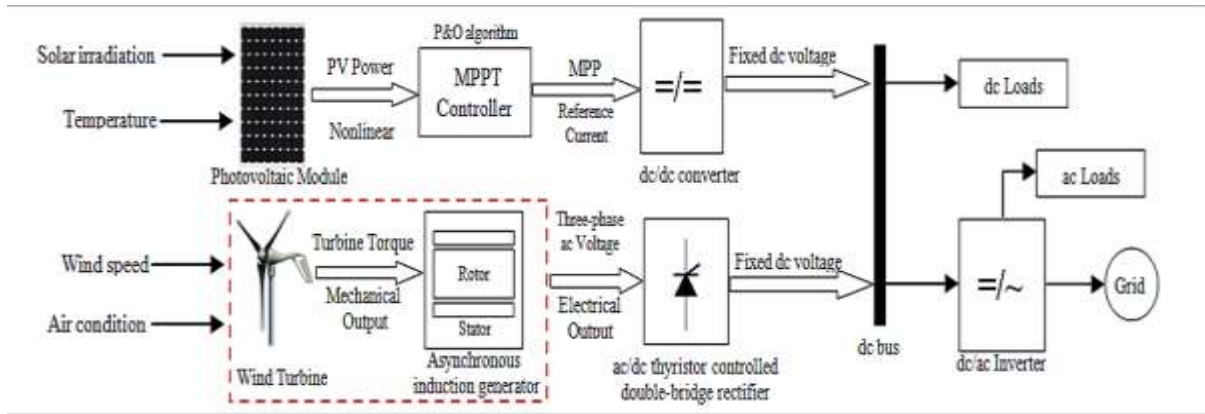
Solar irradiation

Temperature

Photovoltaic Module

PV Power

Nonlinear

P&O algorithm

MPPT Controller

MPP

Reference Current

=/=

dc/dc converter

Fixed dc voltage

dc Loads

ac Loads

Wind speed

Air condition

Wind Turbine

Turbine Torque

Mechanical Output

Rotor

Stator

Asynchronous induction generator

Three-phase ac Voltage

Electrical Output

ac/dc thyristor controlled double-bridge rectifier

Fixed dc voltage

dc bus

=/~

dc/ac Inverter

Grid